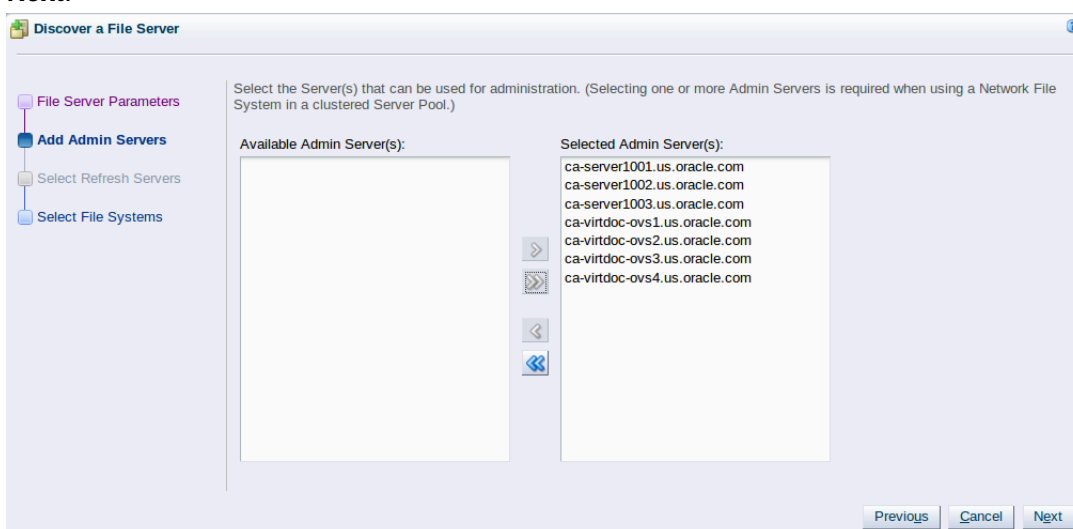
Discover a File Server

File Server Parameters
Add Admin Servers
Select Refresh Servers
Select File Systems

Select the Server(s) that can be used for administration. (Selecting one or more Admin Servers is required when using a Network File System in a clustered Server Pool.)

Available Admin Server(s):

Selected Admin Server(s):
ca-server1001.us.oracle.com
ca-server1002.us.oracle.com
ca-server1003.us.oracle.com
ca-virtdoc-ovs1.us.oracle.com
ca-virtdoc-ovs2.us.oracle.com
ca-virtdoc-ovs3.us.oracle.com
ca-virtdoc-ovs4.us.oracle.com

Previous Cancel Next